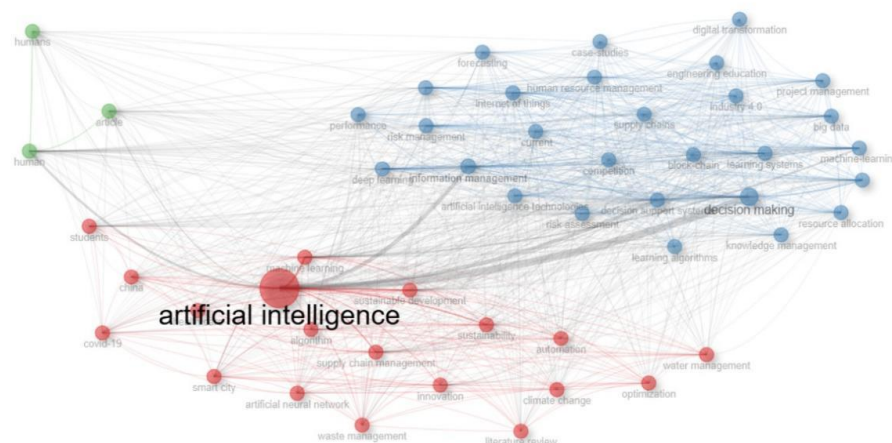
humans
article
human
digital transformation
case studies
forecasting
engineering education
human resource management
project management
internet of things
industry 4.0
performance
risk management
supply chains
big data
current
block chain
learning systems
machine learning
competition
deep learning
information management
artificial intelligence technologies
decision support system
decision making
risk assessment
resource allocation
knowledge management
learning algorithms
students
machine learning
china
sustainable development
artificial intelligence
covid-19
algorithm
sustainability
automation
supply chain management
water management
smart city
artificial neural network
innovation
climate change
optimization
waste management
literature review